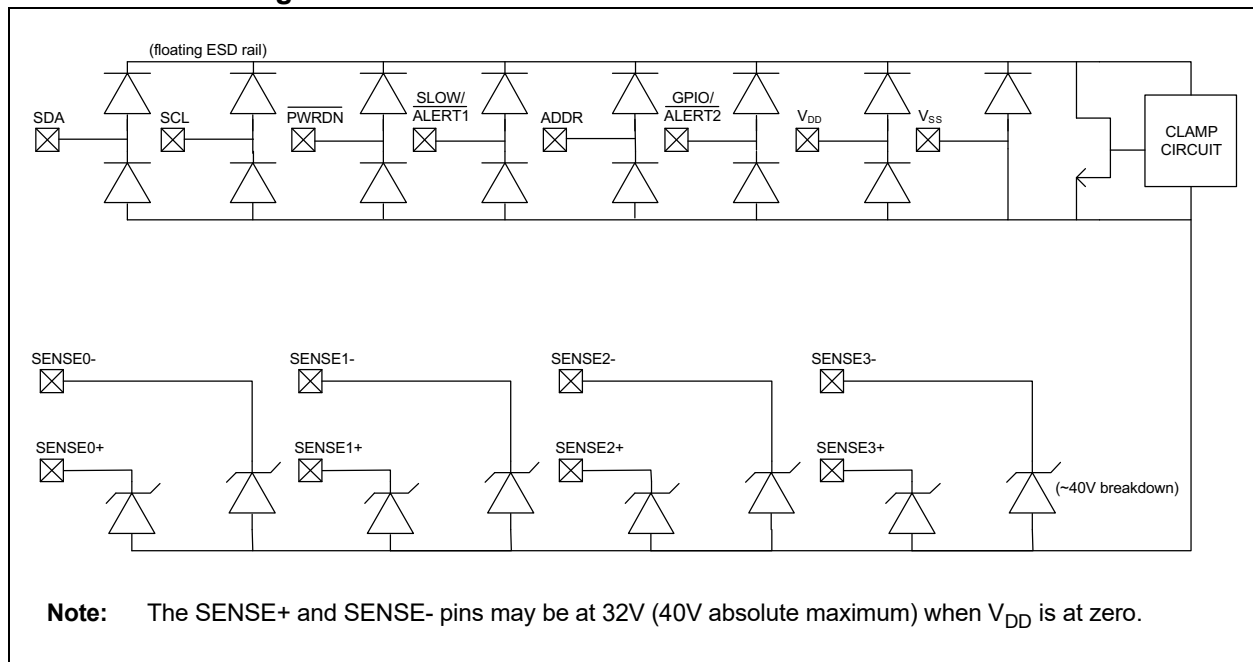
(floating ESD rail)

SDA

SCL

$\overline{PWRDN}$

SLOW/ $\overline{ALERT1}$

ADDR

GPIO/ $\overline{ALERT2}$

$V_{DD}$

$V_{SS}$

CLAMP CIRCUIT

SENSE0-

SENSE1-

SENSE2-

SENSE3-

SENSE0+

SENSE1+

SENSE2+

SENSE3+

(~40V breakdown)

**Note:** The SENSE+ and SENSE- pins may be at 32V (40V absolute maximum) when $V_{DD}$ is at zero.